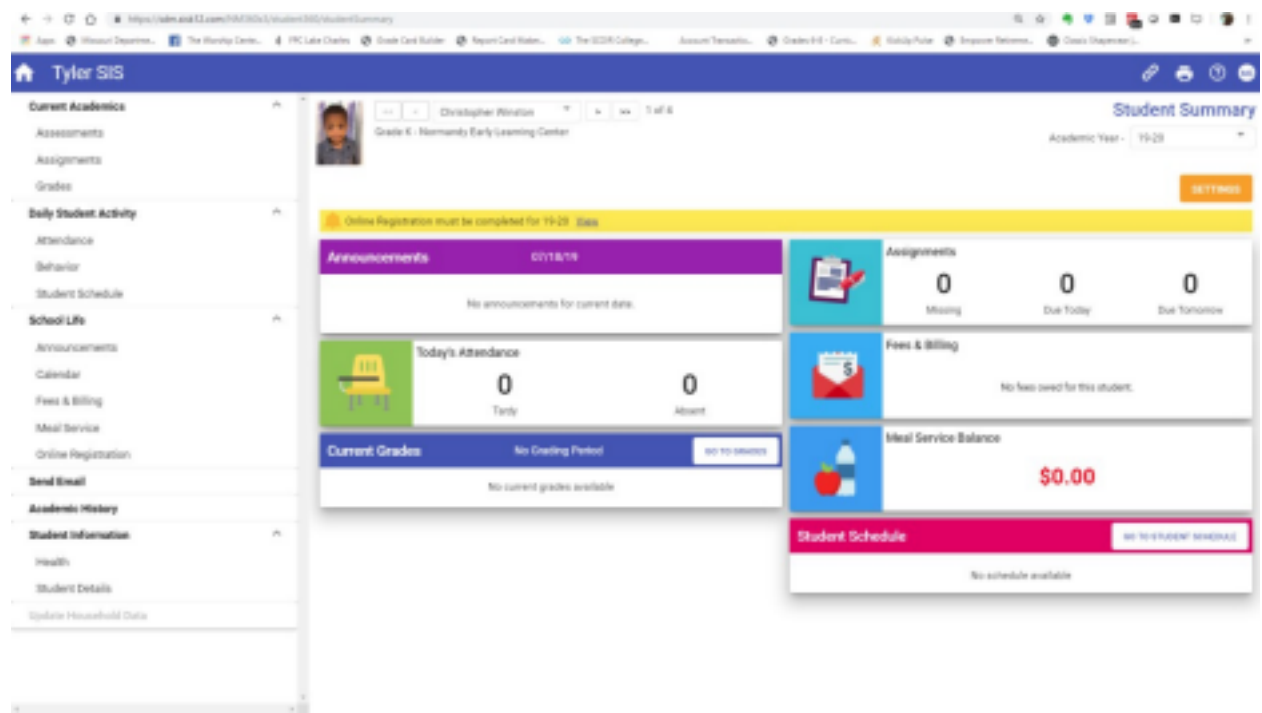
https://sdm.sisk12.com/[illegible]/student360/studentSummary

Apps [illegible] The Worship Cente... PPC Lake Charles Grade Card Builder Report Card Maker... The SCOIR College... Account Transactio... Grades 6-8 - Curric... Kiddy Pulse Empower Retireme... Classic Shapecast |...

Tyler SIS

Current Academics
Assessments
Assignments
Grades
Daily Student Activity
Attendance
Behavior
Student Schedule
School Life
Announcements
Calendar
Fees & Billing
Meal Service
Online Registration
Send Email
Academic History
Student Information
Health
Student Details
Update Household Data

Christopher Winston
1 of 6
Grade K - Normandy Early Learning Center

Student Summary
Academic Year - 19-20

SETTINGS

Online Registration must be completed for 19-20 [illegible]

Announcements 07/18/19
No announcements for current date.

Assignments
0 Missing
0 Due Today
0 Due Tomorrow

Today's Attendance
0 Tardy
0 Absent

Fees & Billing
No fees owed for this student.

Current Grades
No Grading Period
GO TO GRADES
No current grades available

Meal Service Balance
$0.00

Student Schedule
GO TO STUDENT SCHEDULE
No schedule available